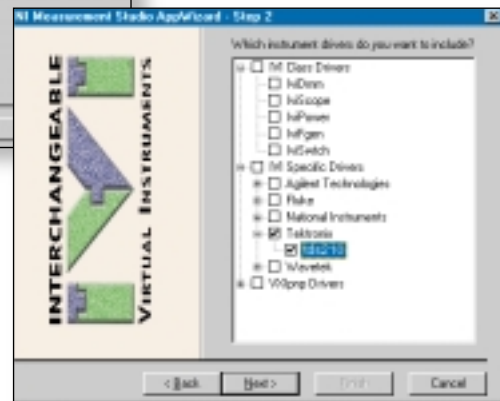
NI Measurement Studio AppWizard - Step 2

INTERCHANGEABLE
VIRTUAL INSTRUMENTS

Which instrument drivers do you want to include?

IVI Class Drivers
IviDmm
IviScope
IviPower
IviFgen
IviSwitch
IVI Specific Drivers
Agilent Technologies
Fluke
National Instruments
Tektronix
tds210
Wavetek
VXIpnp Drivers

< Back
Next >
Finish
Cancel